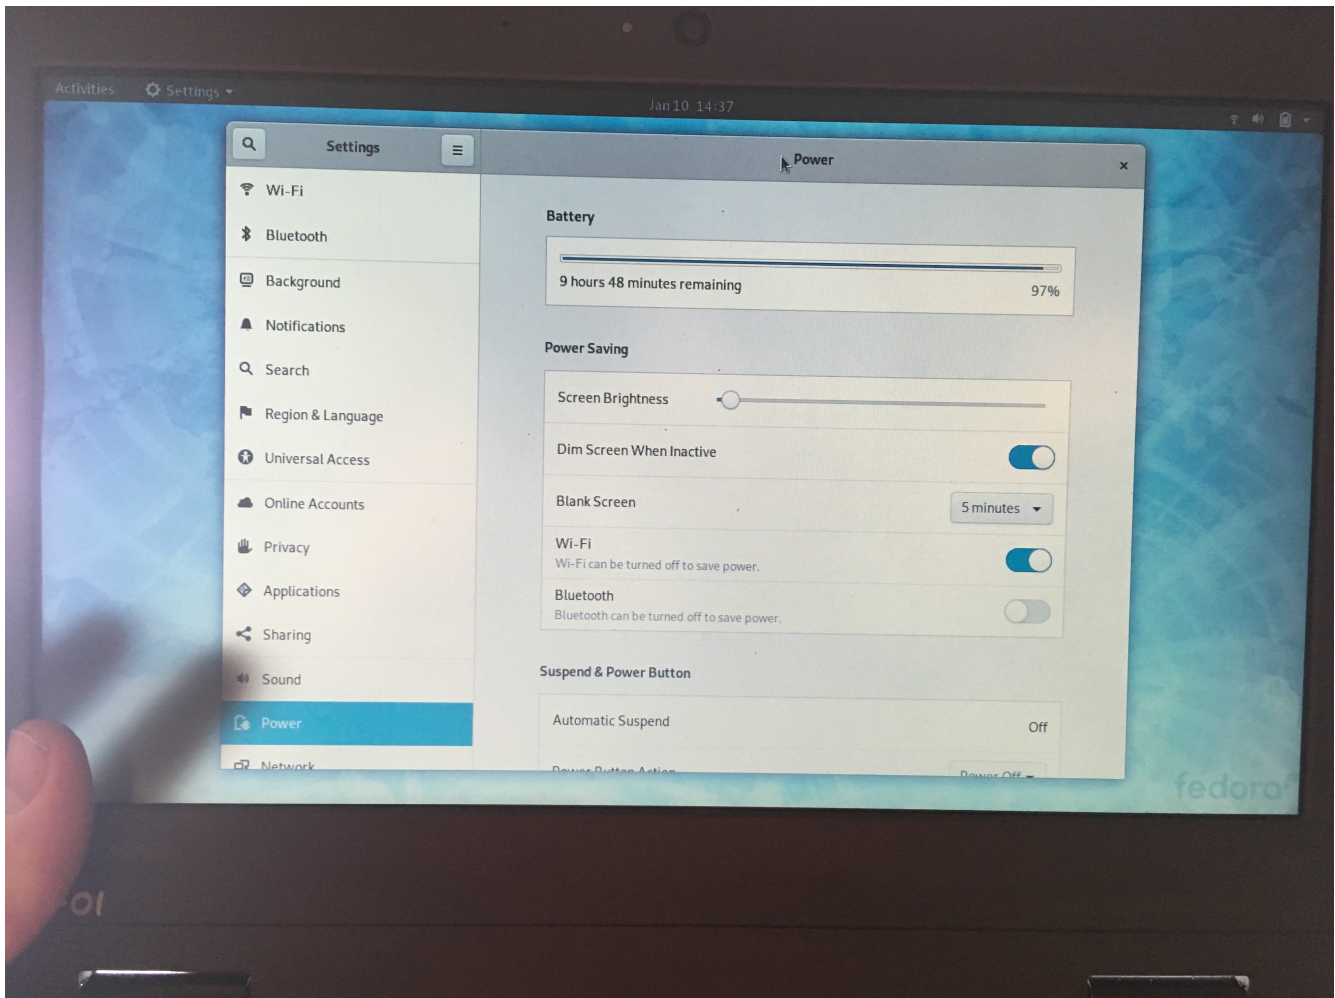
Activities Settings

Jan 10 14:37

Settings

Wi-Fi

Bluetooth

Background

Notifications

Search

Region & Language

Universal Access

Online Accounts

Privacy

Applications

Sharing

Sound

Power

Network

Power

Battery

9 hours 48 minutes remaining 97%

Power Saving

Screen Brightness

Dim Screen When Inactive

Blank Screen 5 minutes

Wi-Fi
Wi-Fi can be turned off to save power.

Bluetooth
Bluetooth can be turned off to save power.

Suspend & Power Button

Automatic Suspend Off

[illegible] Power Off

fedora